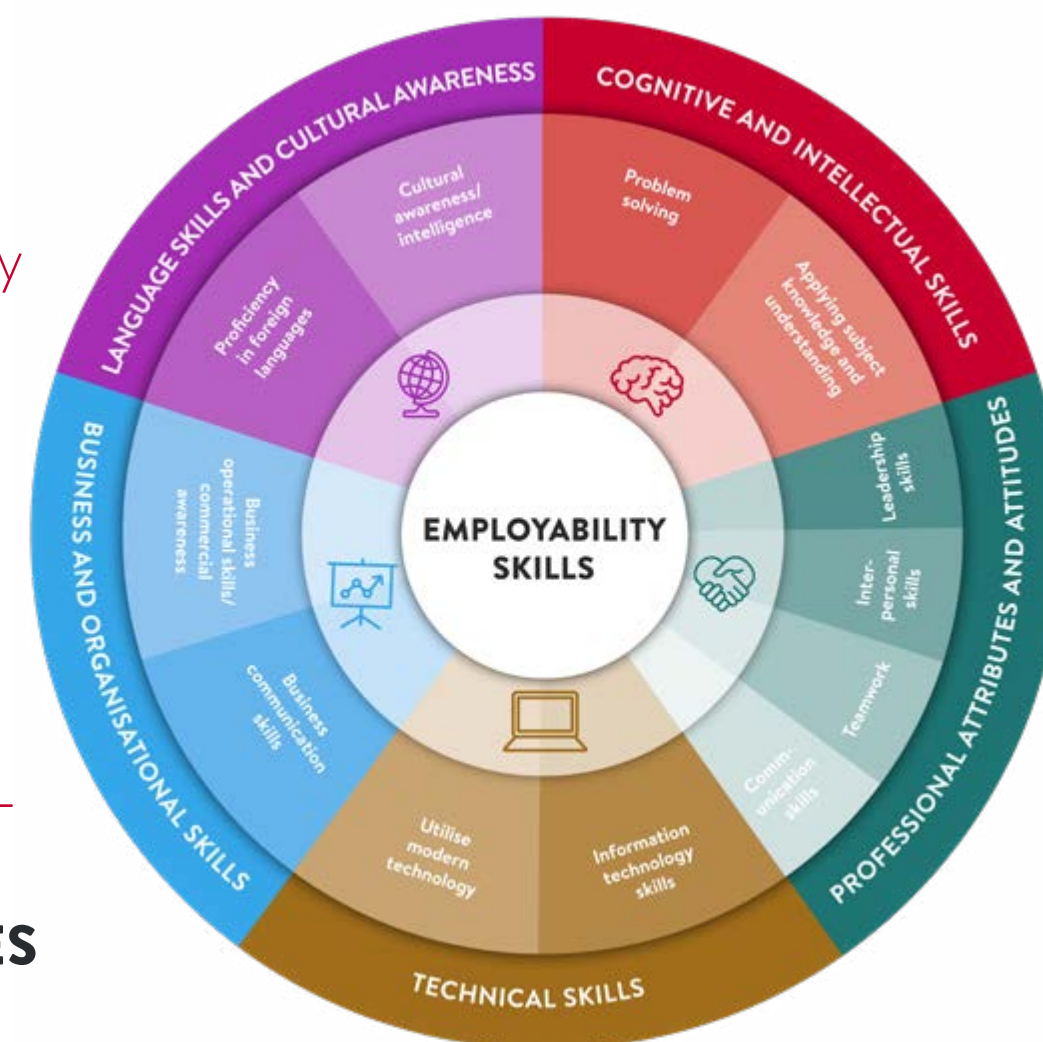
y

ES

LANGUAGE SKILLS AND CULTURAL AWARENESS

Cultural awareness/ intelligence

Proficiency in foreign languages

COGNITIVE AND INTELLECTUAL SKILLS

Problem solving

Applying subject knowledge and understanding

PROFESSIONAL ATTRIBUTES AND ATTITUDES

Leadership skills

Inter-personal skills

Teamwork

Comm-unication skills

TECHNICAL SKILLS

Information technology skills

Utilise modern technology

BUSINESS AND ORGANISATIONAL SKILLS

Business operational skills/ commercial awareness

Business communication skills

EMPLOYABILITY SKILLS